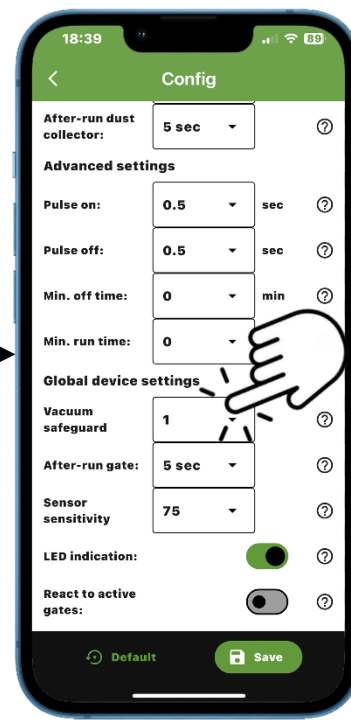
18:39 89

<

Config

After-run dust collector: 5 sec ?

Advanced settings

Pulse on: 0.5 sec ?

Pulse off: 0.5 sec ?

Min. off time: 0 min ?

Min. run time: 0 ?

Global device settings

Vacuum safeguard 1 ?

After-run gate: 5 sec ?

Sensor sensitivity 75 ?

LED indication: ?

React to active gates: ?

Default

Save